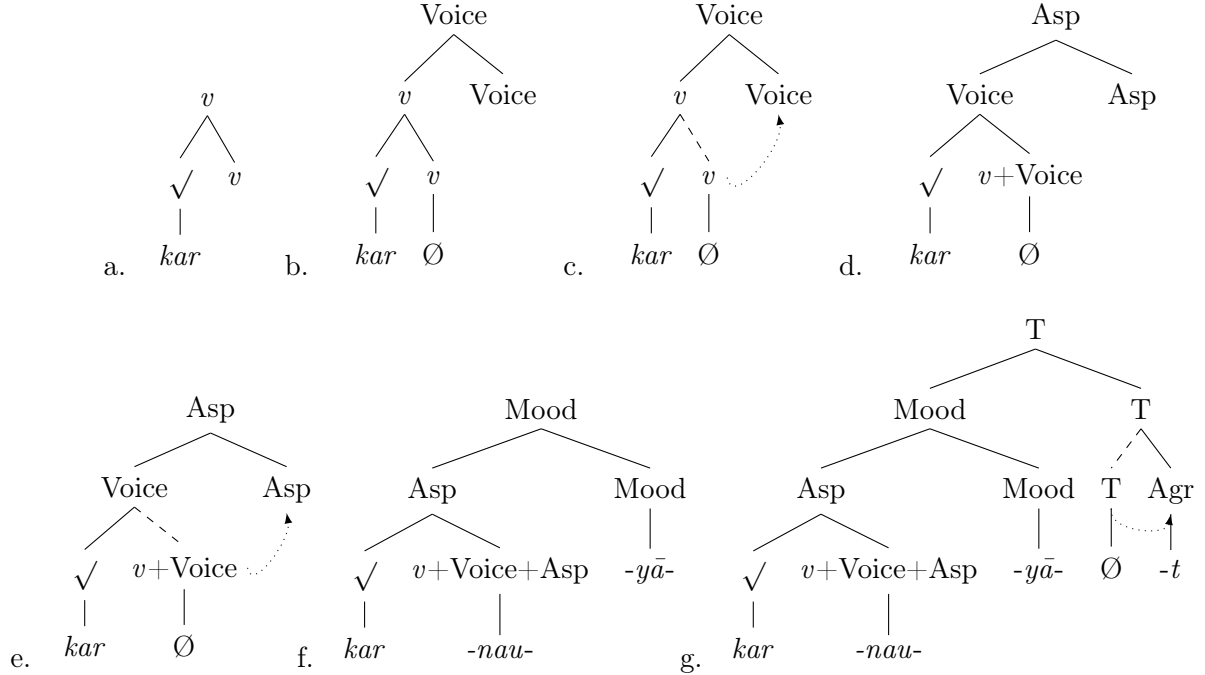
a. $v$ $\sqrt{}$ $v$ *kar*

b. Voice $v$ Voice $\sqrt{}$ $v$ *kar* Ø

c. Voice $v$ Voice $\sqrt{}$ $v$ *kar* Ø

d. Asp Voice Asp $\sqrt{}$ $v$+Voice *kar* Ø

e. Asp Voice Asp $\sqrt{}$ $v$+Voice *kar* Ø

f. Mood Asp Mood $\sqrt{}$ $v$+Voice+Asp -*yā*- *kar* -*nau*-

g. T Mood T Asp Mood T Agr $\sqrt{}$ $v$+Voice+Asp -*yā*- Ø -*t* *kar* -*nau*-